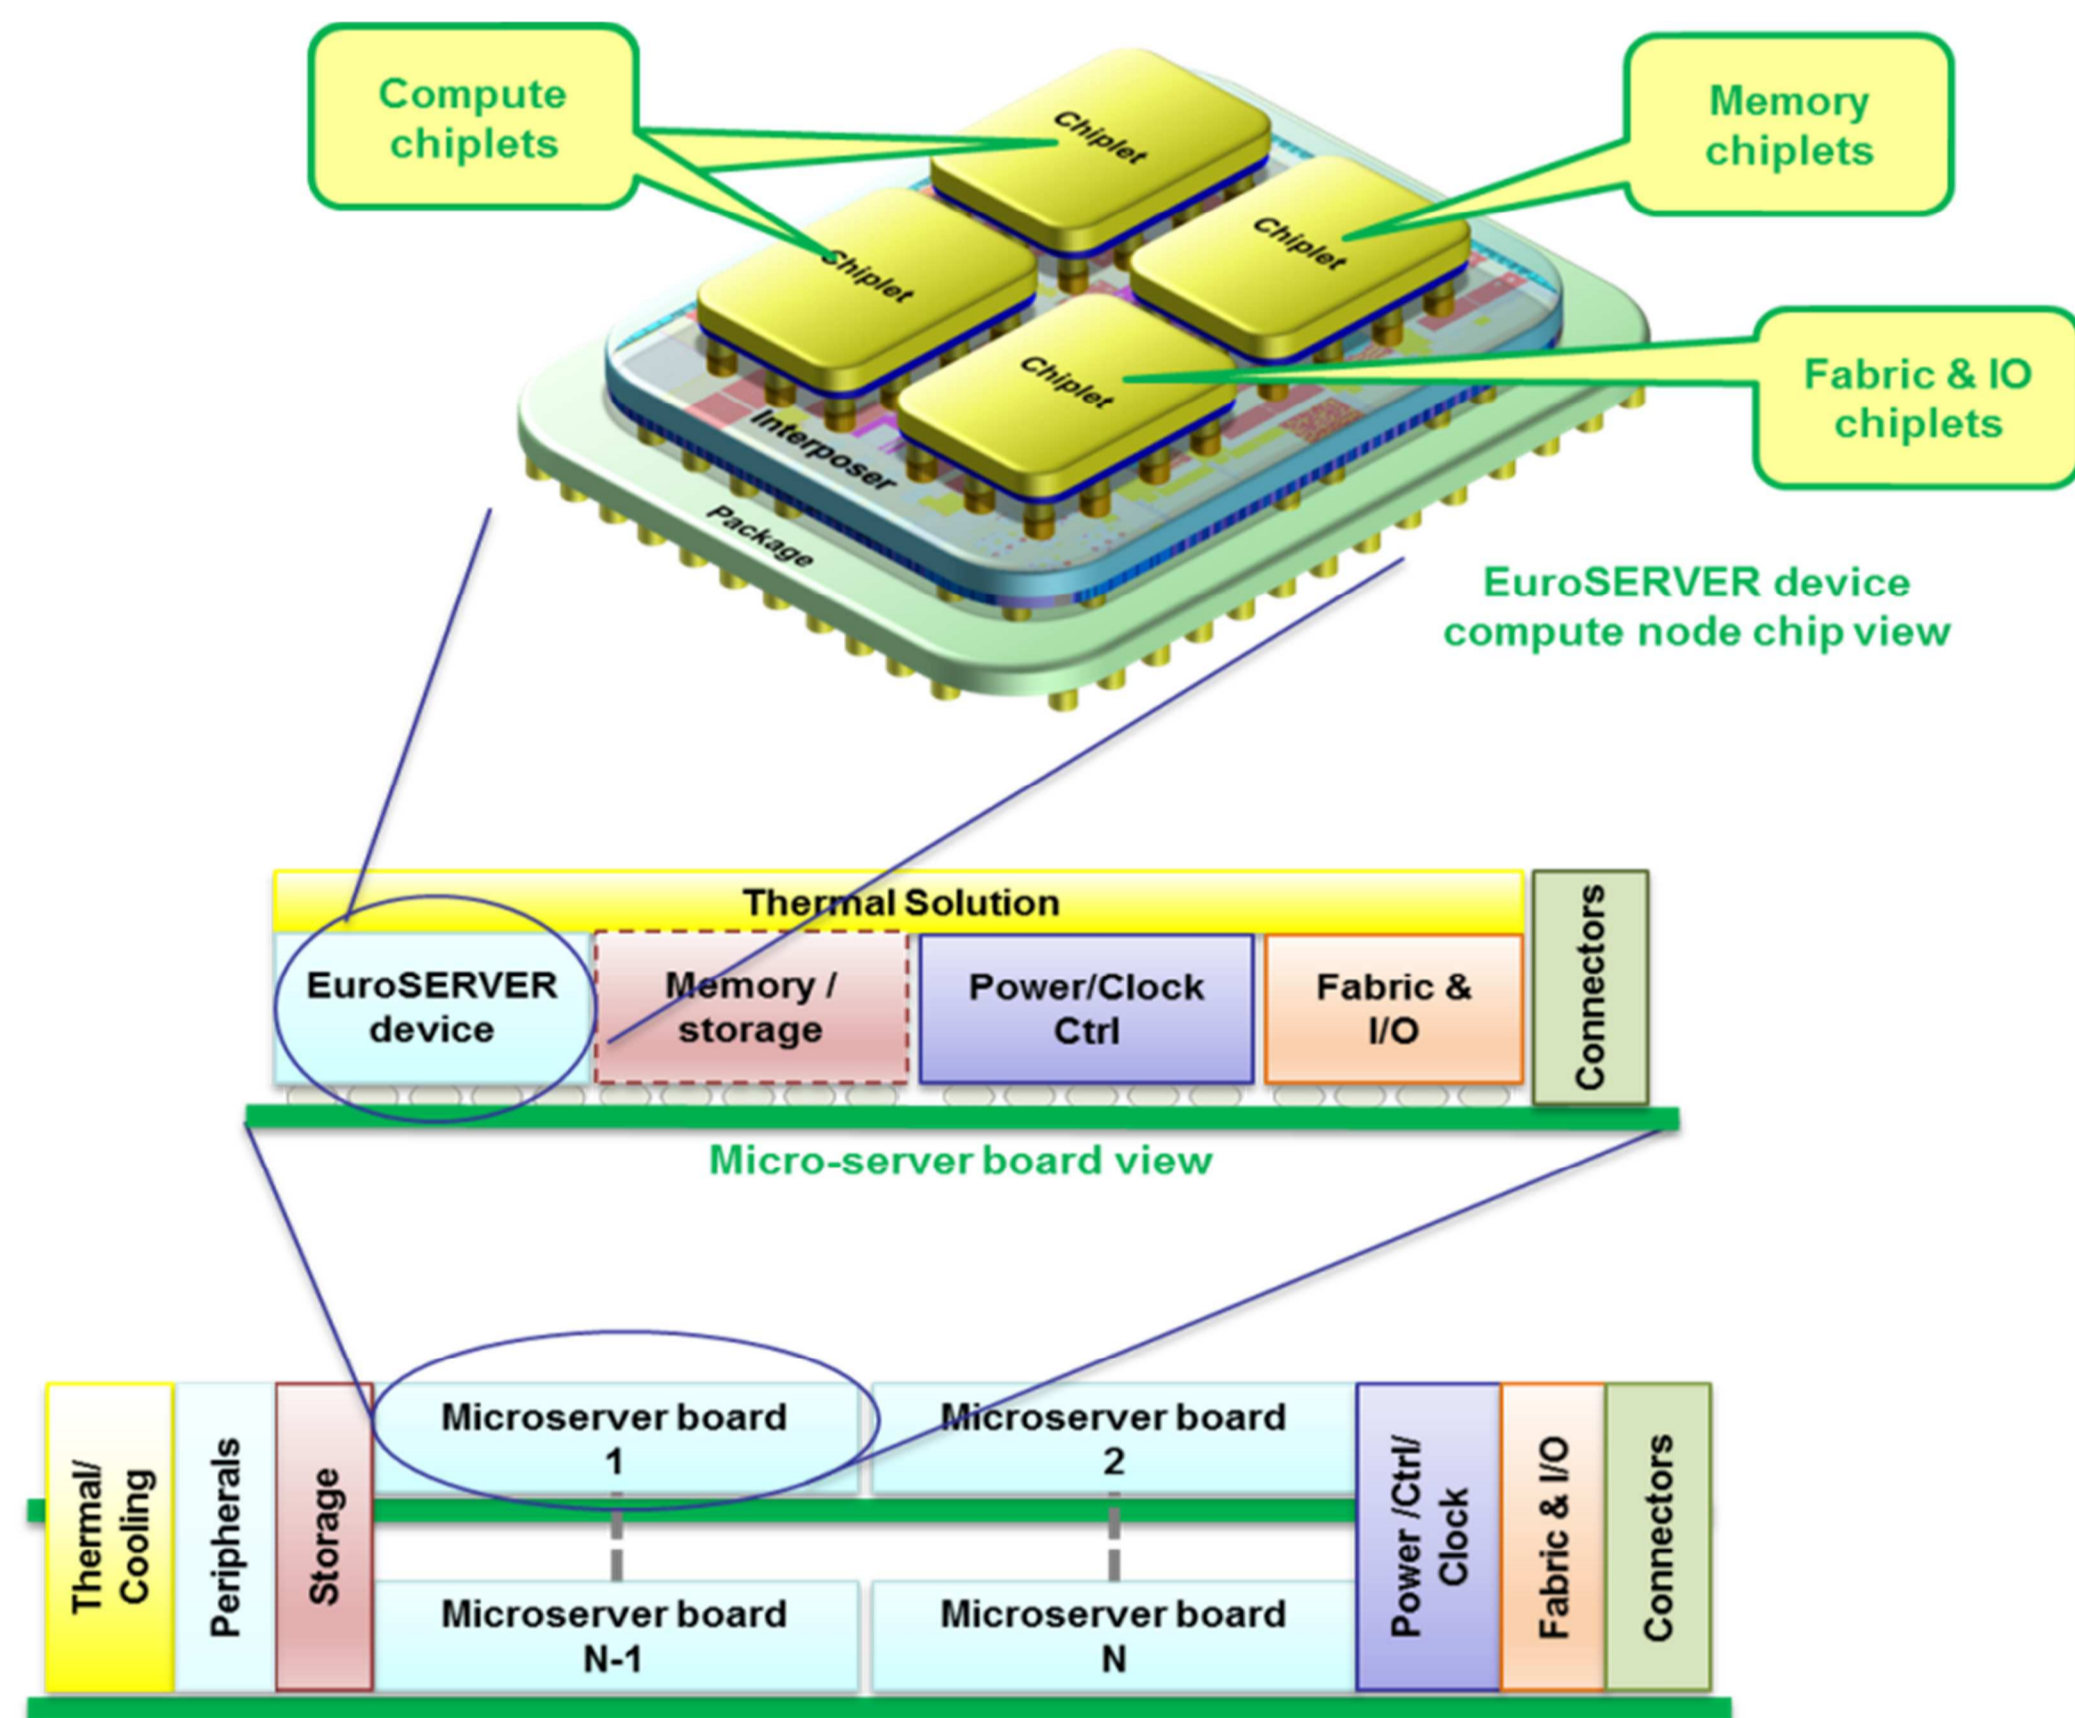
Compute chiplets

Memory chiplets

Chiplet

Chiplet

Chiplet

Chiplet

Fabric & IO chiplets

Interposer

Package

EuroSERVER device compute node chip view

Thermal Solution

EuroSERVER device

Memory / storage

Power/Clock Ctrl

Fabric & I/O

Connectors

Micro-server board view

Thermal/ Cooling

Peripherals

Storage

Microserver board 1

Microserver board 2

Microserver board N-1

Microserver board N

Power /Ctrl/ Clock

Fabric & I/O

Connectors